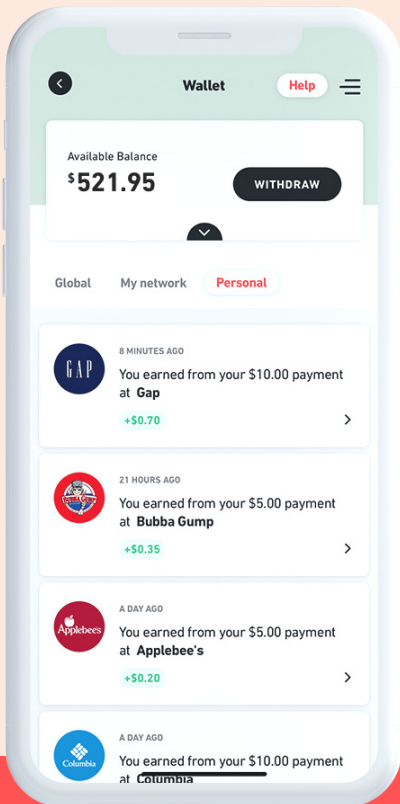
Wallet

Help

Available Balance

$521.95

WITHDRAW

Global

My network

Personal

GAP

8 MINUTES AGO

You earned from your $10.00 payment at Gap

+$0.70

Bubba Gump

21 HOURS AGO

You earned from your $5.00 payment at Bubba Gump

+$0.35

Applebee's

A DAY AGO

You earned from your $5.00 payment at Applebee's

+$0.20

Columbia

A DAY AGO

You earned from your $10.00 payment at Columbia